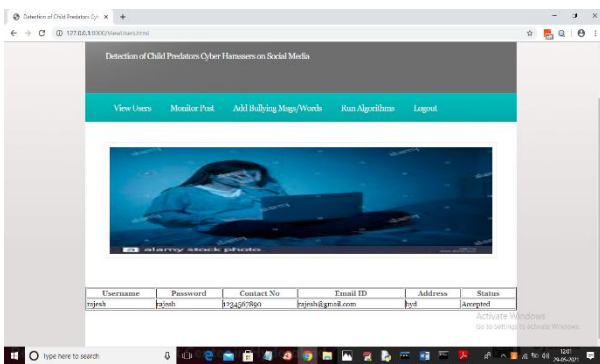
Detection of Child Predators Cyb ×
127.0.0.1:8000/ViewUsers.html

Detection of Child Predators Cyber Harassers on Social Media

View Users Monitor Post Add Bullying Msgs/Words Run Algorithms Logout

alamy stock photo

| Username | Password | Contact No | Email ID | Address | Status |
|---|---|---|---|---|---|
| rajesh | rajesh | 1234567890 | rajesh@gmail.com | hyd | Accepted |

Activate Windows
Go to Settings to activate Windows.

Type here to search
12:01
24-05-2021